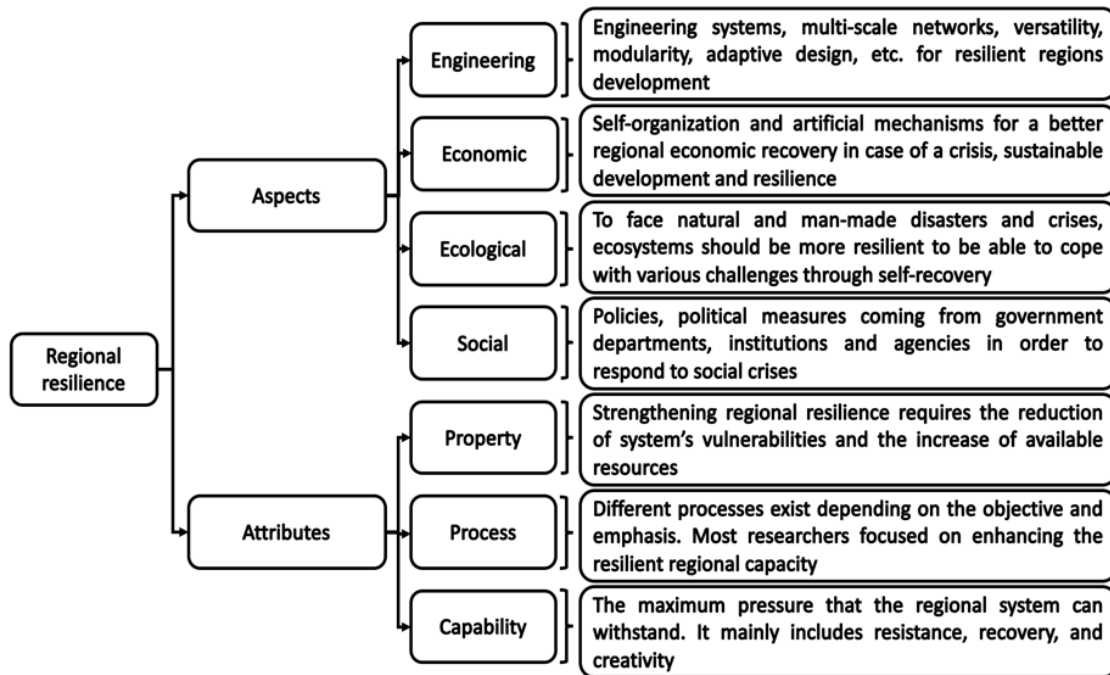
Regional resilience

Aspects

Engineering

Engineering systems, multi-scale networks, versatility, modularity, adaptive design, etc. for resilient regions development

Economic

Self-organization and artificial mechanisms for a better regional economic recovery in case of a crisis, sustainable development and resilience

Ecological

To face natural and man-made disasters and crises, ecosystems should be more resilient to be able to cope with various challenges through self-recovery

Social

Policies, political measures coming from government departments, institutions and agencies in order to respond to social crises

Attributes

Property

Strengthening regional resilience requires the reduction of system's vulnerabilities and the increase of available resources

Process

Different processes exist depending on the objective and emphasis. Most researchers focused on enhancing the resilient regional capacity

Capability

The maximum pressure that the regional system can withstand. It mainly includes resistance, recovery, and creativity